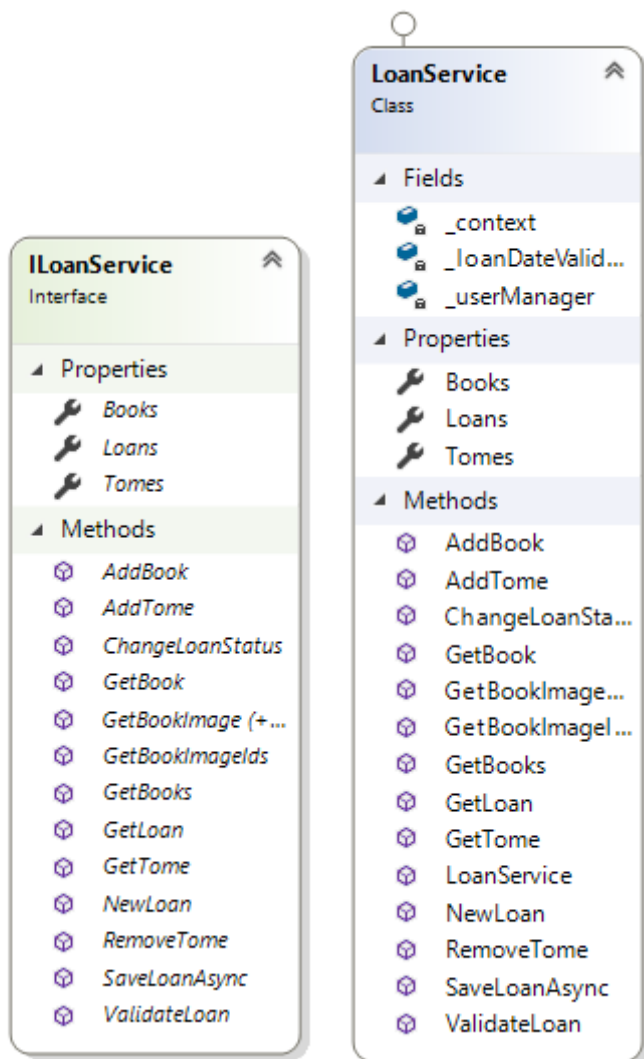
ILoanService
Interface

Properties
Books
Loans
Tomes

Methods
AddBook
AddTome
ChangeLoanStatus
GetBook
GetBookImage (+...
GetBookImageIds
GetBooks
GetLoan
GetTome
NewLoan
RemoveTome
SaveLoanAsync
ValidateLoan

LoanService
Class

Fields
_context
_loanDateValid...
_userManager

Properties
Books
Loans
Tomes

Methods
AddBook
AddTome
ChangeLoanSta...
GetBook
GetBookImage...
GetBookImageI...
GetBooks
GetLoan
GetTome
LoanService
NewLoan
RemoveTome
SaveLoanAsync
ValidateLoan